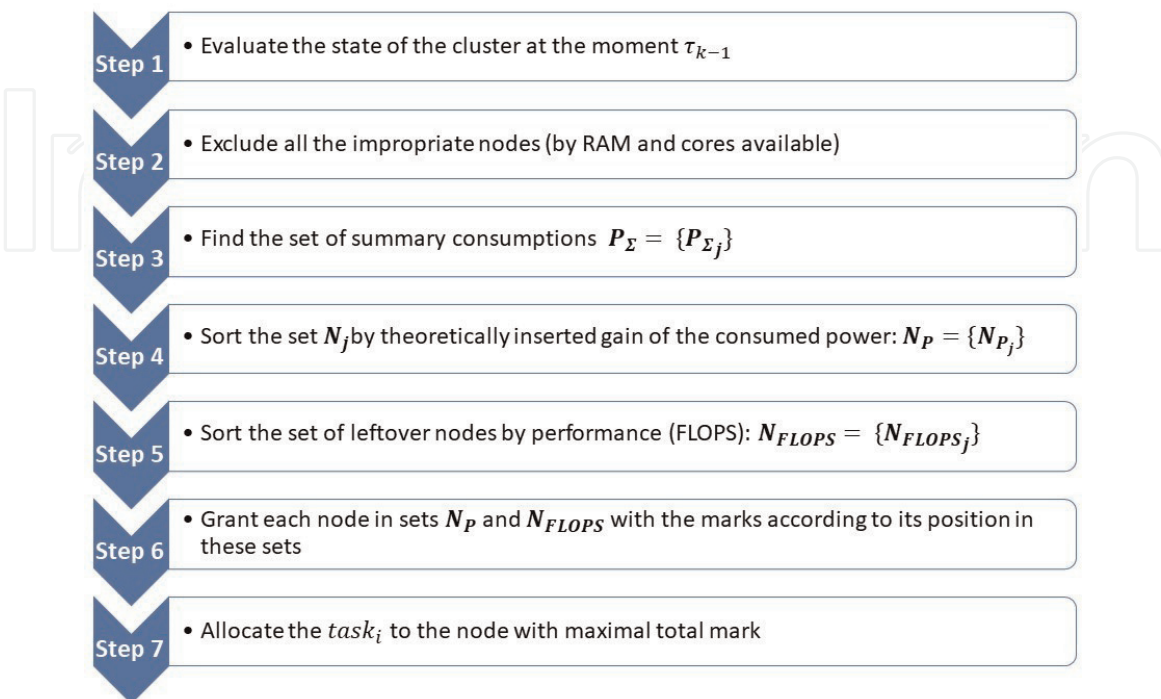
Step 1
• Evaluate the state of the cluster at the moment $\tau_{k-1}$

Step 2
• Exclude all the impropriate nodes (by RAM and cores available)

Step 3
• Find the set of summary consumptions $\boldsymbol{P_{\Sigma}} = \{\boldsymbol{P_{\Sigma_j}}\}$

Step 4
• Sort the set $\boldsymbol{N_j}$by theoretically inserted gain of the consumed power: $\boldsymbol{N_P} = \{\boldsymbol{N_{P_j}}\}$

Step 5
• Sort the set of leftover nodes by performance (FLOPS): $\boldsymbol{N_{FLOPS}} = \{\boldsymbol{N_{FLOPS_j}}\}$

Step 6
• Grant each node in sets $\boldsymbol{N_P}$ and $\boldsymbol{N_{FLOPS}}$ with the marks according to its position in these sets

Step 7
• Allocate the $task_i$ to the node with maximal total mark